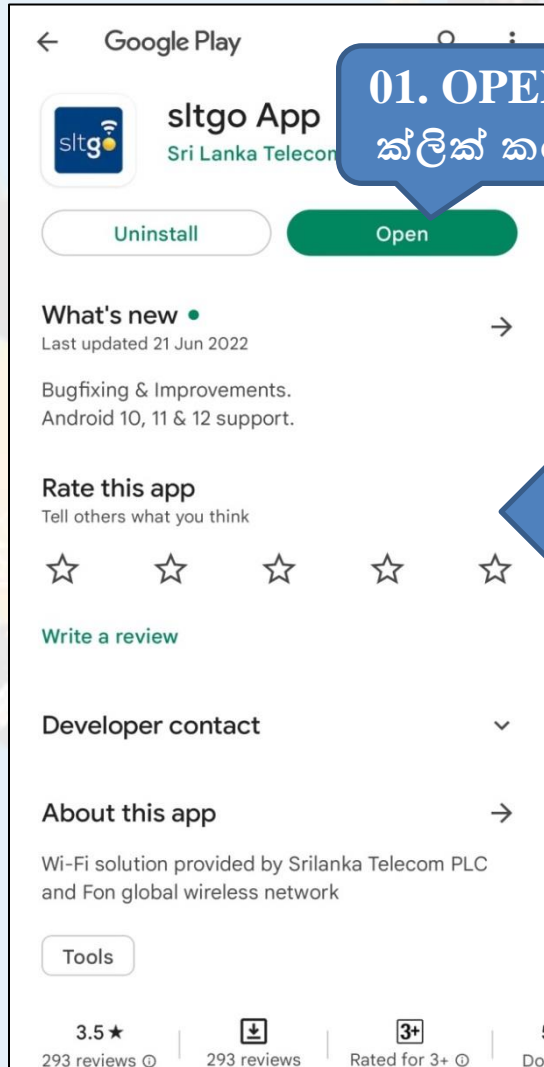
Google Play

sltgo

sltgo App
Sri Lanka Telecom

01. OPE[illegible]
ක්ලික් ක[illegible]

Uninstall
Open

What's new •
Last updated 21 Jun 2022

Bugfixing & Improvements.
Android 10, 11 & 12 support.

Rate this app
Tell others what you think

Write a review

Developer contact

About this app

Wi-Fi solution provided by Srilanka Telecom PLC and Fon global wireless network

Tools

3.5 ★
293 reviews

293 reviews

3+
Rated for 3+

Do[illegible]